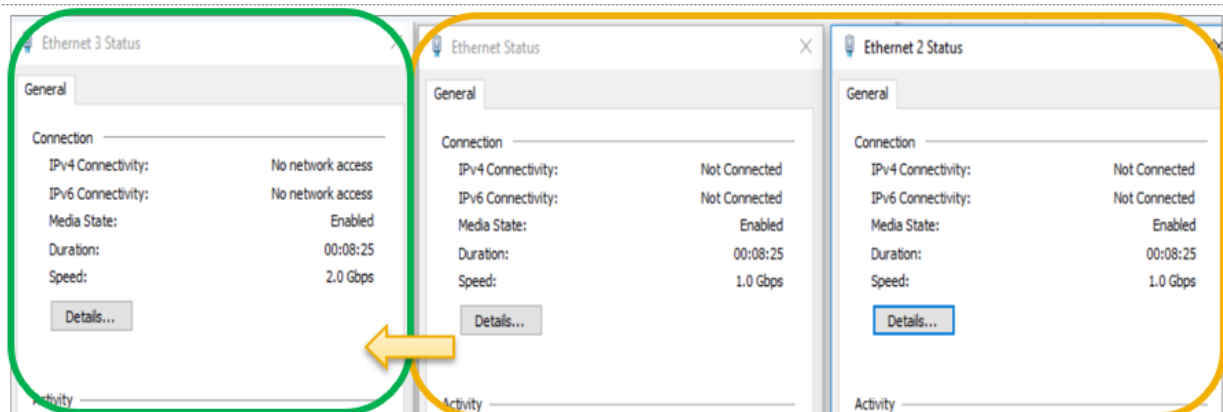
Ethernet 3 Status

General

Connection

IPv4 Connectivity: No network access

IPv6 Connectivity: No network access

Media State: Enabled

Duration: 00:08:25

Speed: 2.0 Gbps

Details...

Activity

Ethernet Status

General

Connection

IPv4 Connectivity: Not Connected

IPv6 Connectivity: Not Connected

Media State: Enabled

Duration: 00:08:25

Speed: 1.0 Gbps

Details...

Activity

Ethernet 2 Status

General

Connection

IPv4 Connectivity: Not Connected

IPv6 Connectivity: Not Connected

Media State: Enabled

Duration: 00:08:25

Speed: 1.0 Gbps

Details...

Activity